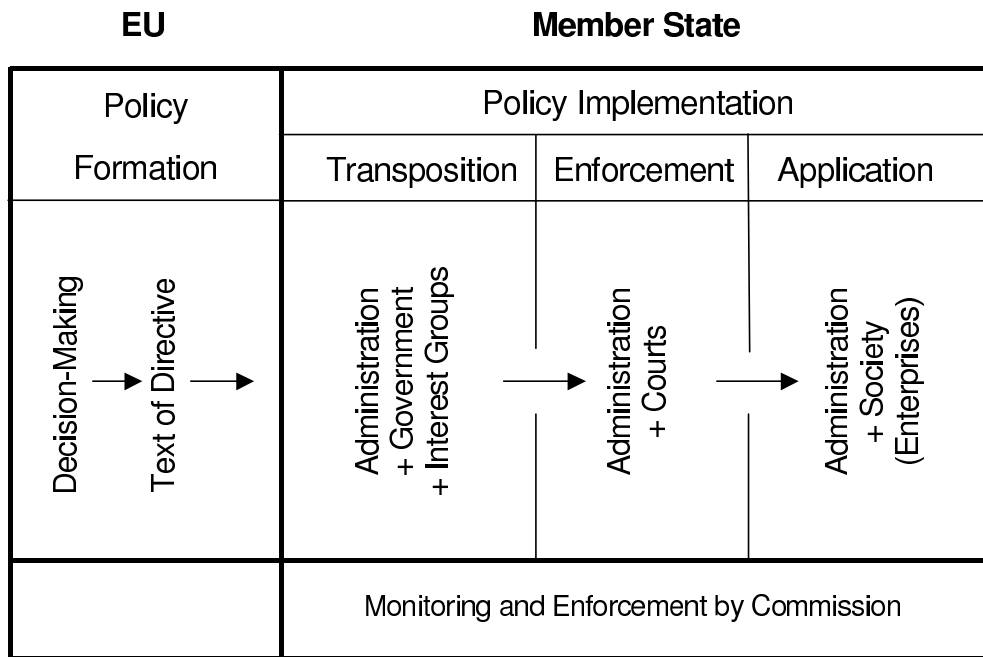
EU

Member State

Policy Formation

Policy Implementation

Transposition

Enforcement

Application

Decision-Making

Text of Directive

Administration + Government + Interest Groups

Administration + Courts

Administration + Society (Enterprises)

Monitoring and Enforcement by Commission